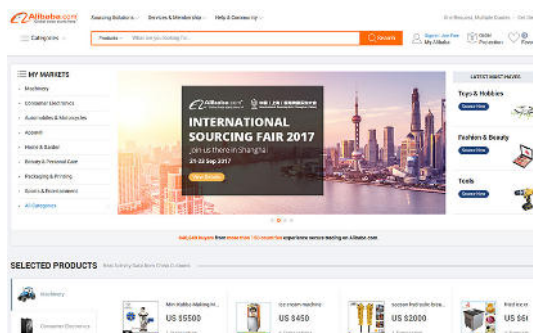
Alibaba.com
Global trade starts here

Sourcing Solutions | Services & Membership | Help & Community

One Request, Multiple Quotes | Get

Categories | Products | What are you looking for... | Search

Sign In Join Free
My Alibaba

Order
Protection

MY MARKETS
Machinery
Consumer Electronics
Automobiles & Motorcycles
Apparel
Home & Garden
Beauty & Personal Care
Packaging & Printing
Sports & Entertainment
All Categories

Alibaba.com
INTERNATIONAL SOURCING FAIR 2017
Join us there in Shanghai
21-23 Sep 2017
View details

LATEST BUSY PICKS
Toys & Hobbies
Source Now
Fashion & Beauty
Source Now
Tools
Source Now

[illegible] buyers from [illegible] countries experience secure buying on Alibaba.com

SELECTED PRODUCTS

Machinery
Consumer Electronics

Mini Bubble Making M...
US $5500
Ice cream machine
US $450
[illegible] machine
US $2000
Fried ice...
US $6